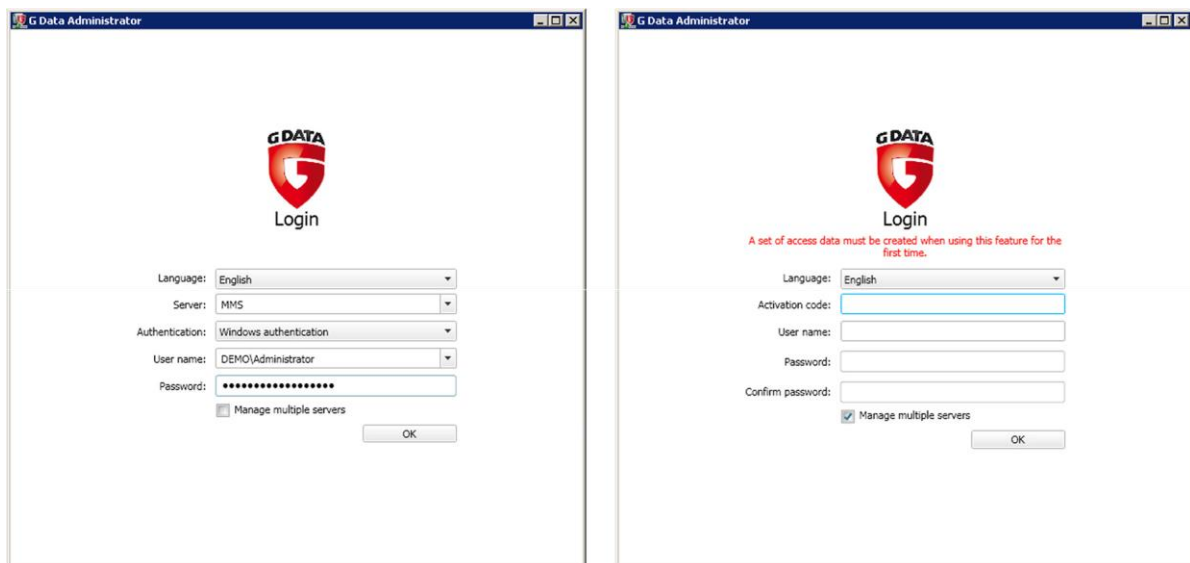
G Data Administrator

G DATA

Login

Language: English

Server: MMS

Authentication: Windows authentication

User name: DEMO\Administrator

Password: ••••••••••••••••••

Manage multiple servers

OK

G Data Administrator

G DATA

Login

A set of access data must be created when using this feature for the first time.

Language: English

Activation code:

User name:

Password:

Confirm password:

Manage multiple servers

OK